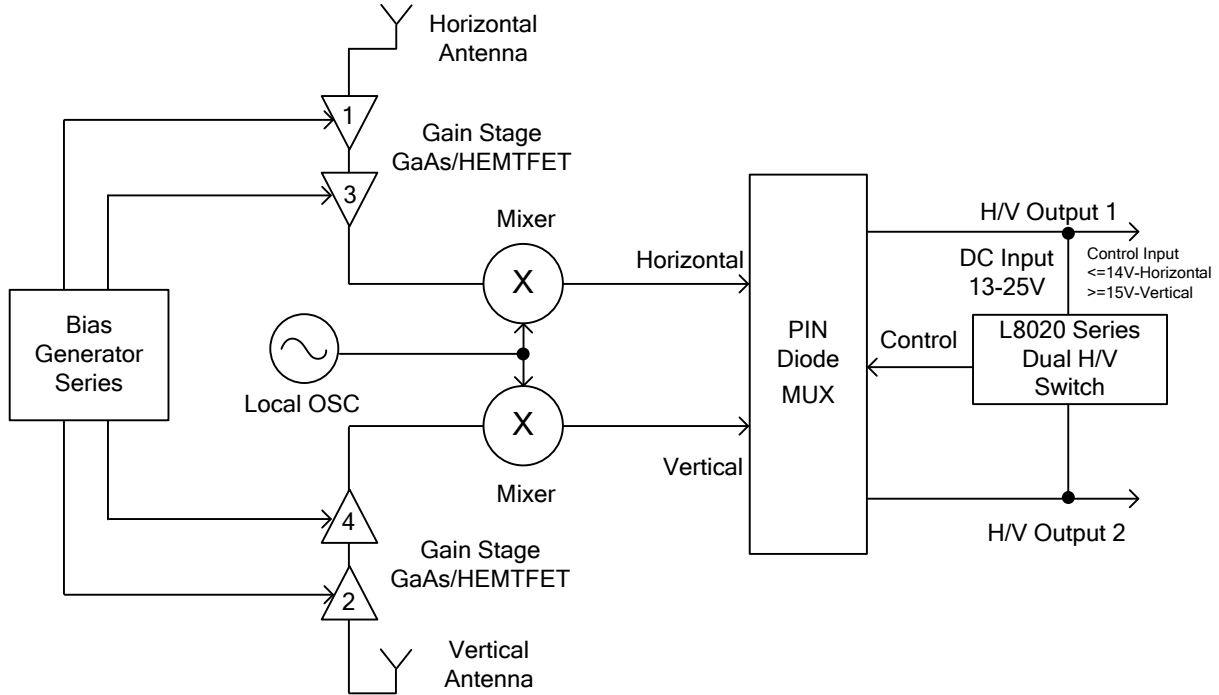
Horizontal Antenna

1

Gain Stage GaAs/HEMTFET

3

Mixer

X

Horizontal

H/V Output 1

DC Input 13-25V

Control Input
<=14V-Horizontal
>=15V-Vertical

Bias Generator Series

Local OSC

PIN Diode MUX

Control

L8020 Series Dual H/V Switch

X

Vertical

Mixer

4

Gain Stage GaAs/HEMTFET

2

H/V Output 2

Vertical Antenna